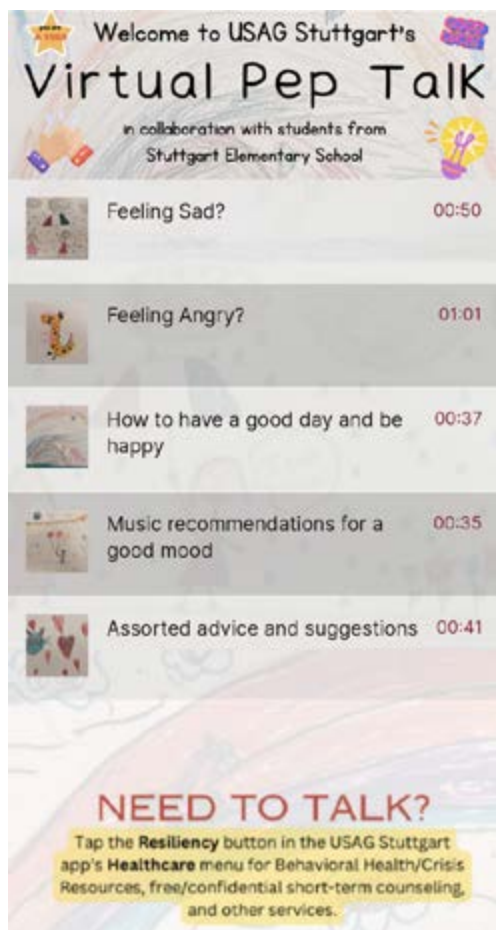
Welcome to USAG Stuttgart's

Virtual Pep Talk

in collaboration with students from Stuttgart Elementary School

Feeling Sad? 00:50

Feeling Angry? 01:01

How to have a good day and be happy 00:37

Music recommendations for a good mood 00:35

Assorted advice and suggestions 00:41

NEED TO TALK?

Tap the **Resiliency** button in the USAG Stuttgart app's **Healthcare** menu for Behavioral Health/Crisis Resources, free/confidential short-term counseling, and other services.